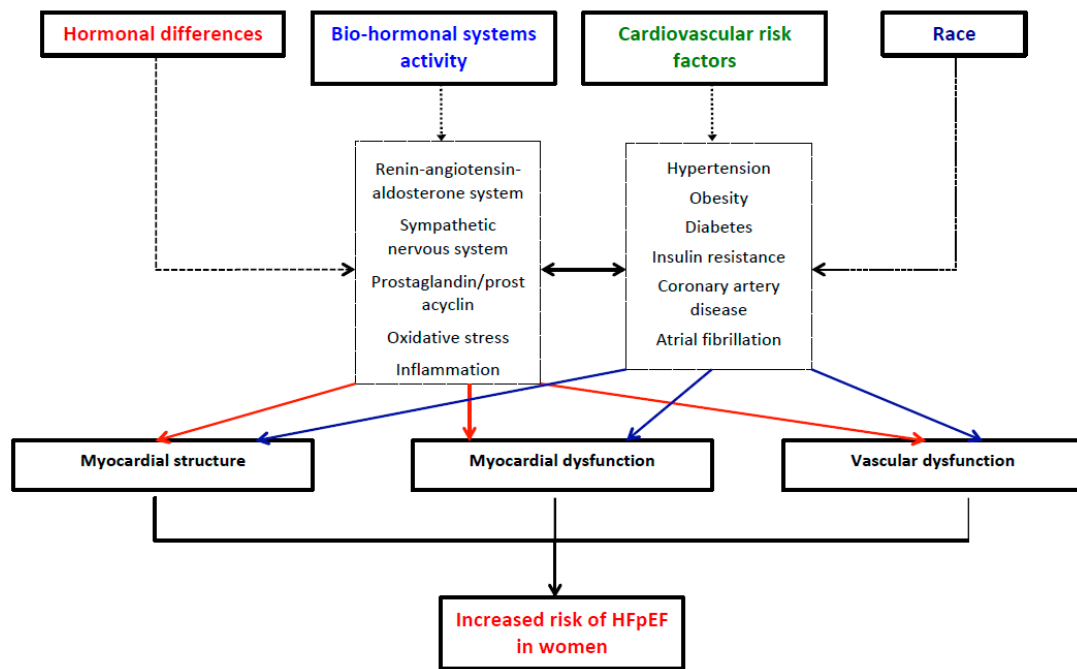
Hormonal differences

Bio-hormonal systems activity

Cardiovascular risk factors

Race

Renin-angiotensin-aldosterone system
Sympathetic nervous system
Prostaglandin/prost acyclin
Oxidative stress
Inflammation

Hypertension
Obesity
Diabetes
Insulin resistance
Coronary artery disease
Atrial fibrillation

Myocardial structure

Myocardial dysfunction

Vascular dysfunction

Increased risk of HFpEF in women